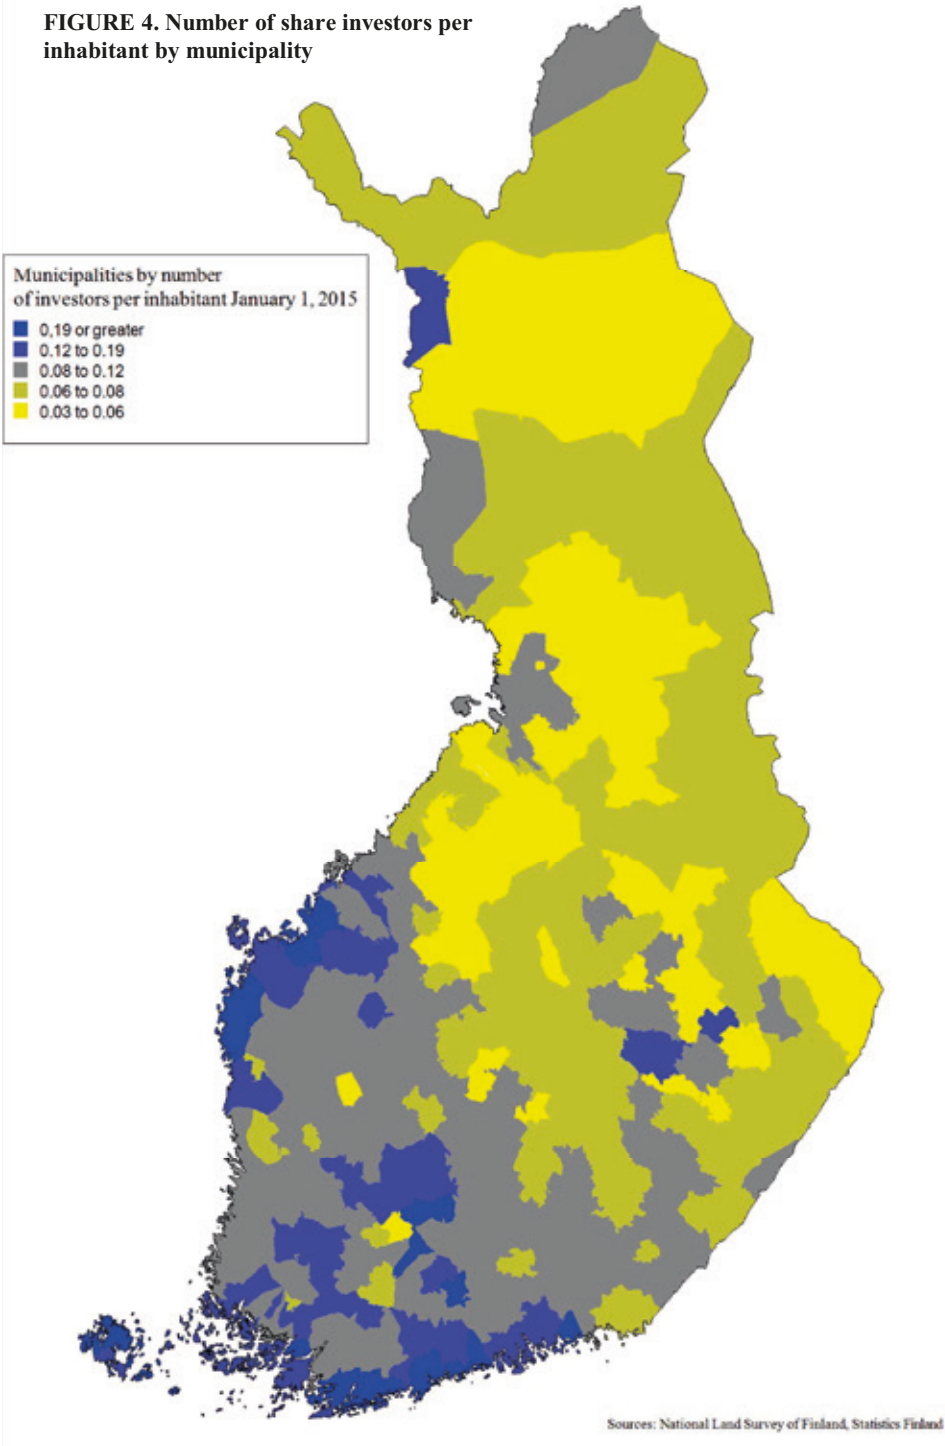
FIGURE 4. Number of share investors per inhabitant by municipality

Municipalities by number of investors per inhabitant January 1, 2015
0,19 or greater
0.12 to 0.19
0.08 to 0.12
0.06 to 0.08
0.03 to 0.06

Sources: National Land Survey of Finland, Statistics Finland